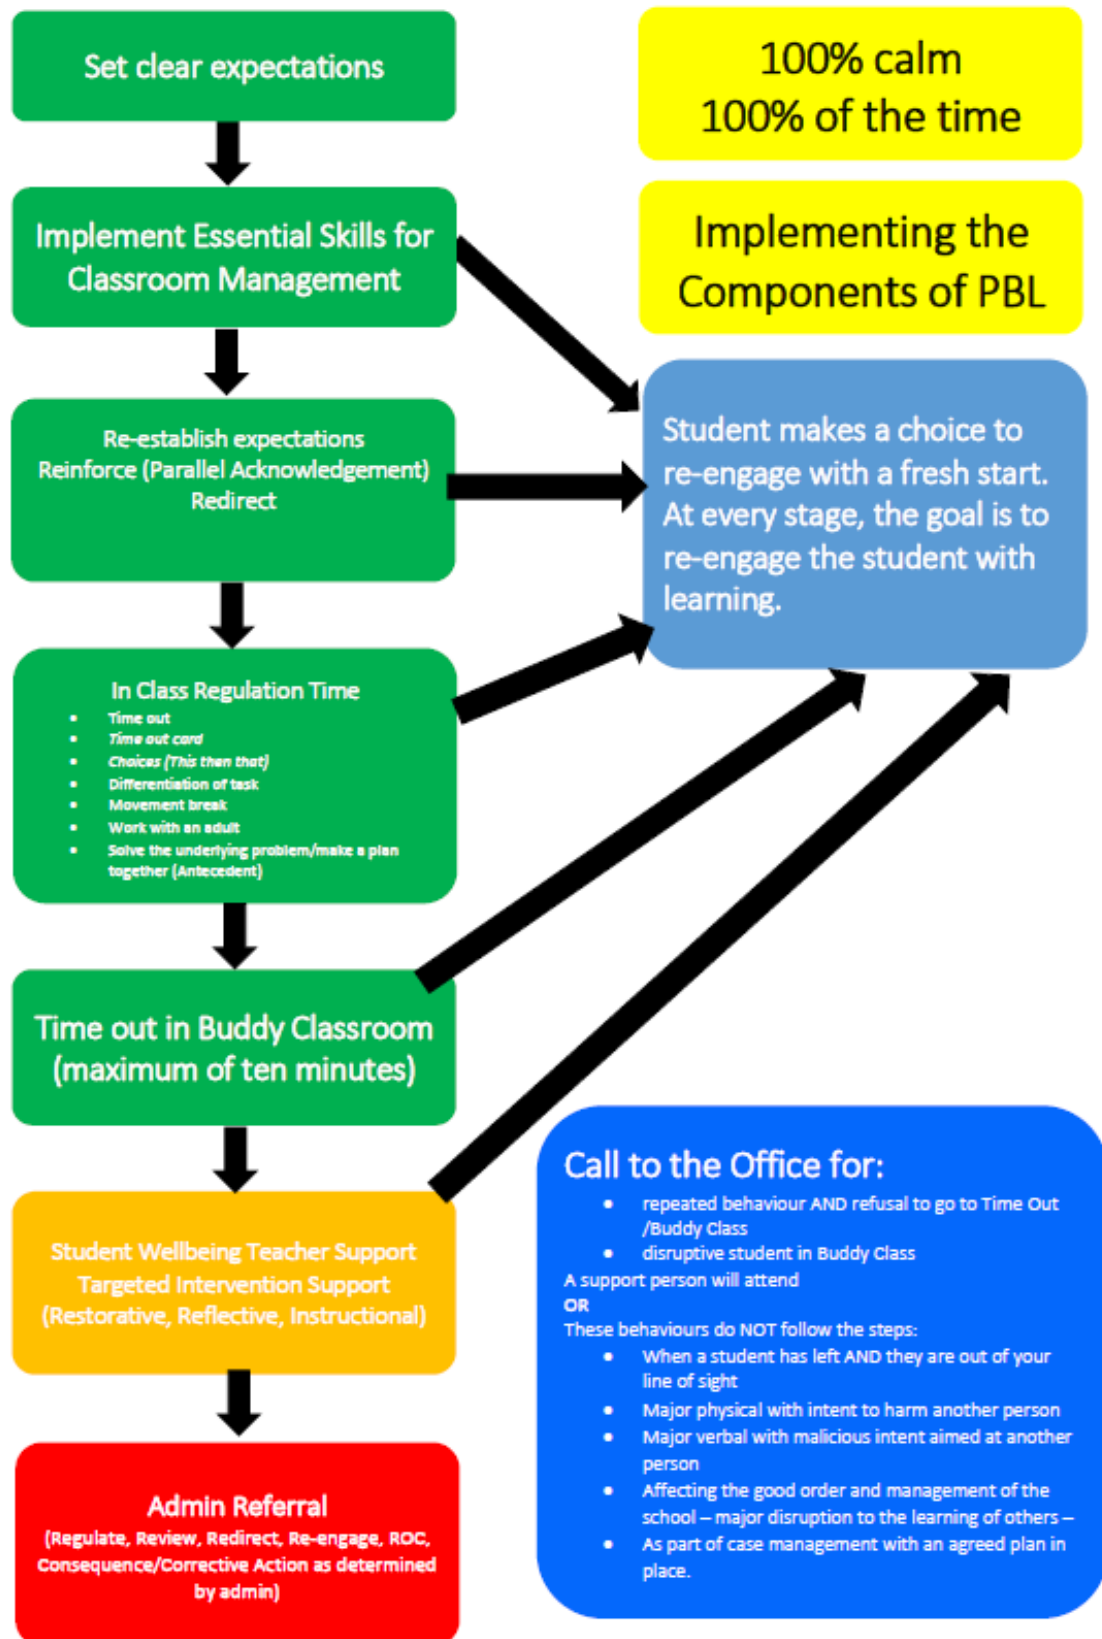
Set clear expectations

Implement Essential Skills for Classroom Management

Re-establish expectations
Reinforce (Parallel Acknowledgement)
Redirect

In Class Regulation Time
- Time out
- Time out card
- Choices (This then that)
- Differentiation of task
- Movement break
- Work with an adult
- Solve the underlying problem/make a plan together (Antecedent)

Time out in Buddy Classroom (maximum of ten minutes)

Student Wellbeing Teacher Support
Targeted Intervention Support
(Restorative, Reflective, Instructional)

Admin Referral
(Regulate, Review, Redirect, Re-engage, ROC, Consequence/Corrective Action as determined by admin)

100% calm
100% of the time

Implementing the Components of PBL

Student makes a choice to re-engage with a fresh start. At every stage, the goal is to re-engage the student with learning.

Call to the Office for:
- repeated behaviour AND refusal to go to Time Out /Buddy Class
- disruptive student in Buddy Class

A support person will attend
OR
These behaviours do NOT follow the steps:
- When a student has left AND they are out of your line of sight
- Major physical with intent to harm another person
- Major verbal with malicious intent aimed at another person
- Affecting the good order and management of the school – major disruption to the learning of others –
- As part of case management with an agreed plan in place.